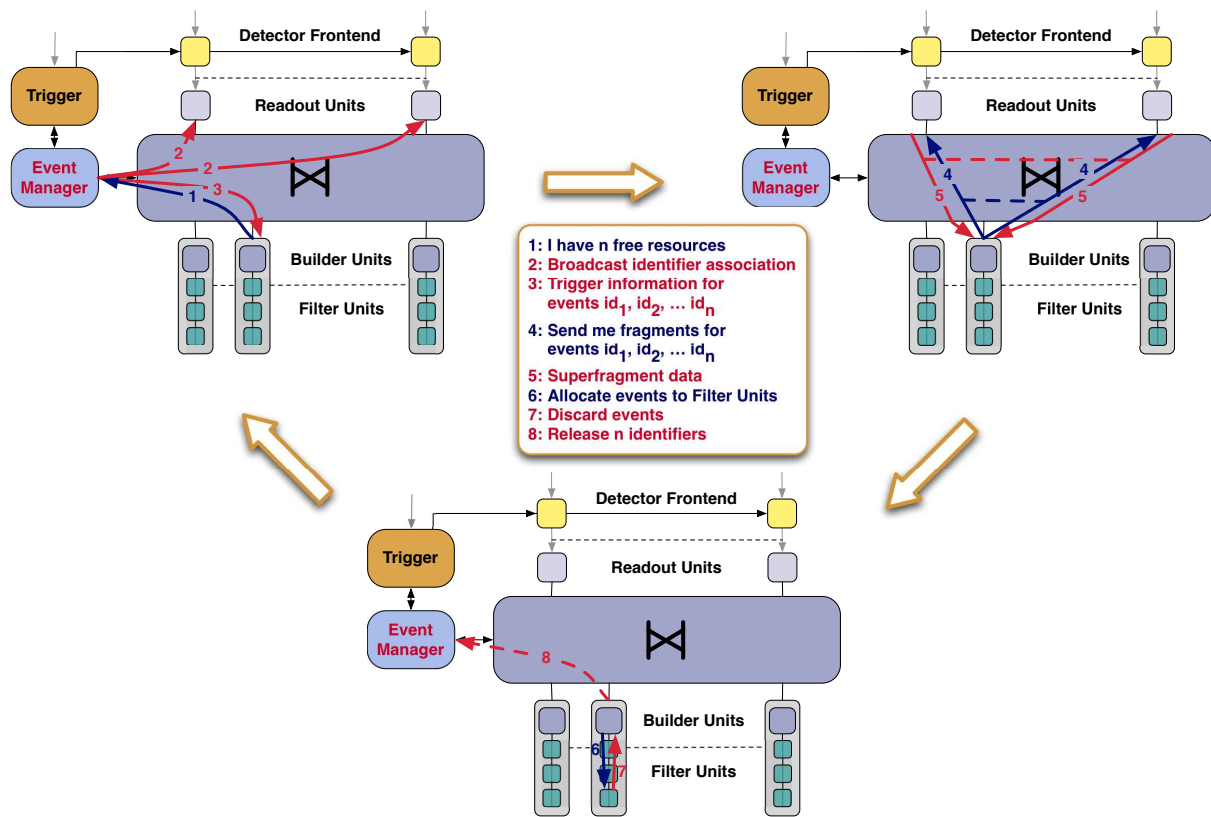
Detector Frontend

Trigger

Readout Units

Event Manager

2

2

3

1

Builder Units

Filter Units

Detector Frontend

Trigger

Readout Units

Event Manager

4

4

5

5

Builder Units

Filter Units

1: I have n free resources
2: Broadcast identifier association
3: Trigger information for events $id_1$, $id_2$, ... $id_n$
4: Send me fragments for events $id_1$, $id_2$, ... $id_n$
5: Superfragment data
6: Allocate events to Filter Units
7: Discard events
8: Release n identifiers

Detector Frontend

Trigger

Readout Units

Event Manager

8

Builder Units

6

7

Filter Units